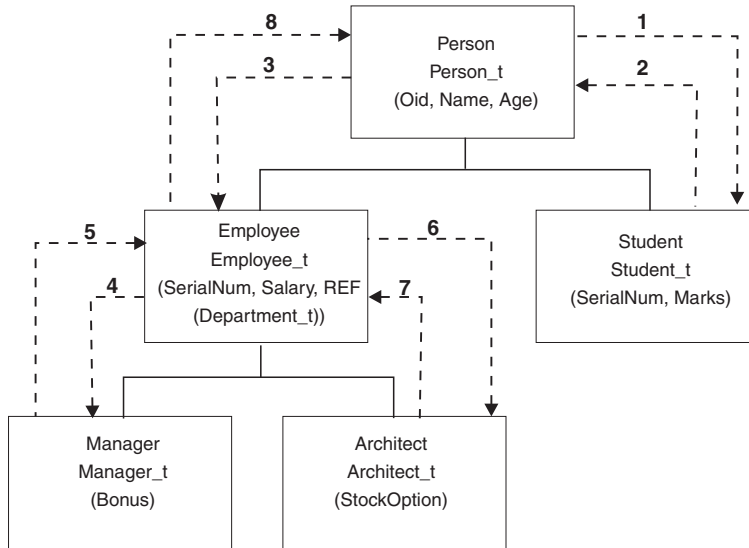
Person
Person_t
(Oid, Name, Age)

8

3

1

2

Employee
Employee_t
(SerialNum, Salary, REF (Department_t))

5

4

6

7

Student
Student_t
(SerialNum, Marks)

Manager
Manager_t
(Bonus)

Architect
Architect_t
(StockOption)